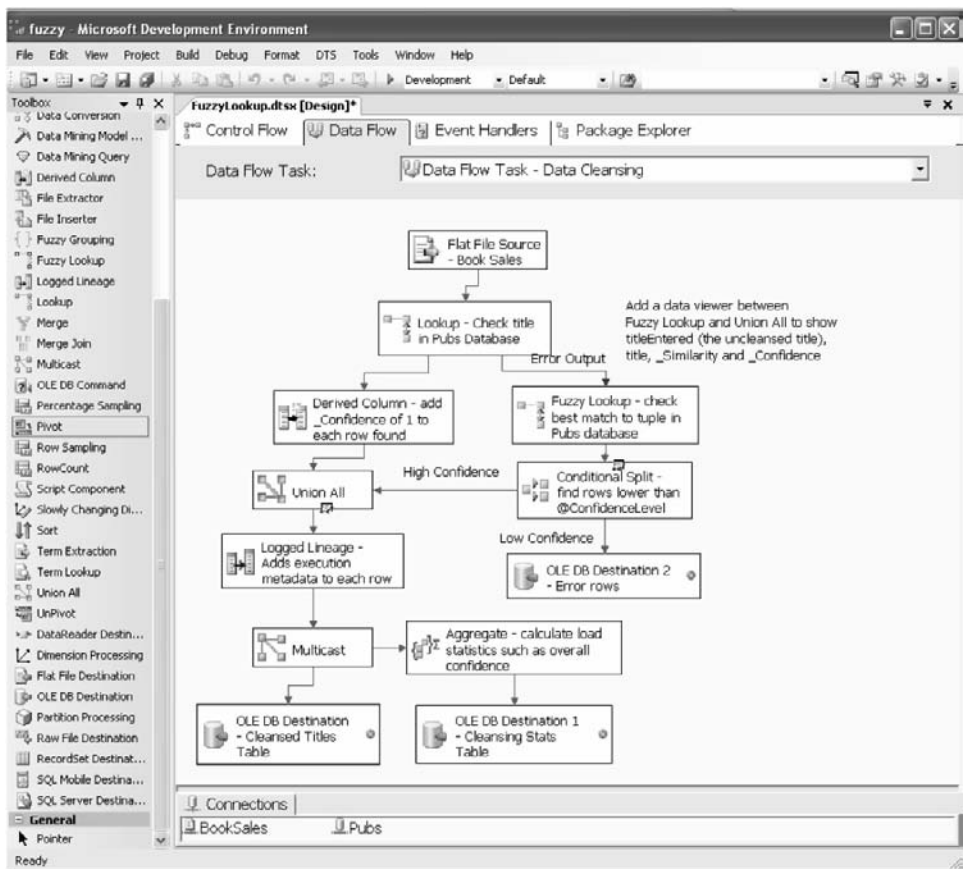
fuzzy - Microsoft Development Environment

File Edit View Project Build Debug Format DTS Tools Window Help

Development Default

Toolbox

Data Conversion
Data Mining Model ...
Data Mining Query
Derived Column
File Extractor
File Inserter
Fuzzy Grouping
Fuzzy Lookup
Logged Lineage
Lookup
Merge
Merge Join
Multicast
OLE DB Command
Percentage Sampling
Pivot
Row Sampling
RowCount
Script Component
Slowly Changing Di...
Sort
Term Extraction
Term Lookup
Union All
UnPivot
DataReader Destin...
Dimension Processing
Flat File Destination
OLE DB Destination
Partition Processing
Raw File Destination
RecordSet Destinat...
SQL Mobile Destina...
SQL Server Destina...
General
Pointer

FuzzyLookup.dtsx [Design]*

Control Flow | Data Flow | Event Handlers | Package Explorer

Data Flow Task: Data Flow Task - Data Cleansing

Flat File Source - Book Sales

Lookup - Check title in Pubs Database

Add a data viewer between Fuzzy Lookup and Union All to show titleEntered (the uncleansed title), title, _Similarity and _Confidence

Error Output

Derived Column - add _Confidence of 1 to each row found

Fuzzy Lookup - check best match to tuple in Pubs database

High Confidence

Union All

Conditional Split - find rows lower than @ConfidenceLevel

Low Confidence

Logged Lineage - Adds execution metadata to each row

OLE DB Destination 2 - Error rows

Multicast

Aggregate - calculate load statistics such as overall confidence

OLE DB Destination - Cleansed Titles Table

OLE DB Destination 1 - Cleansing Stats Table

Connections

BookSales Pubs

Ready